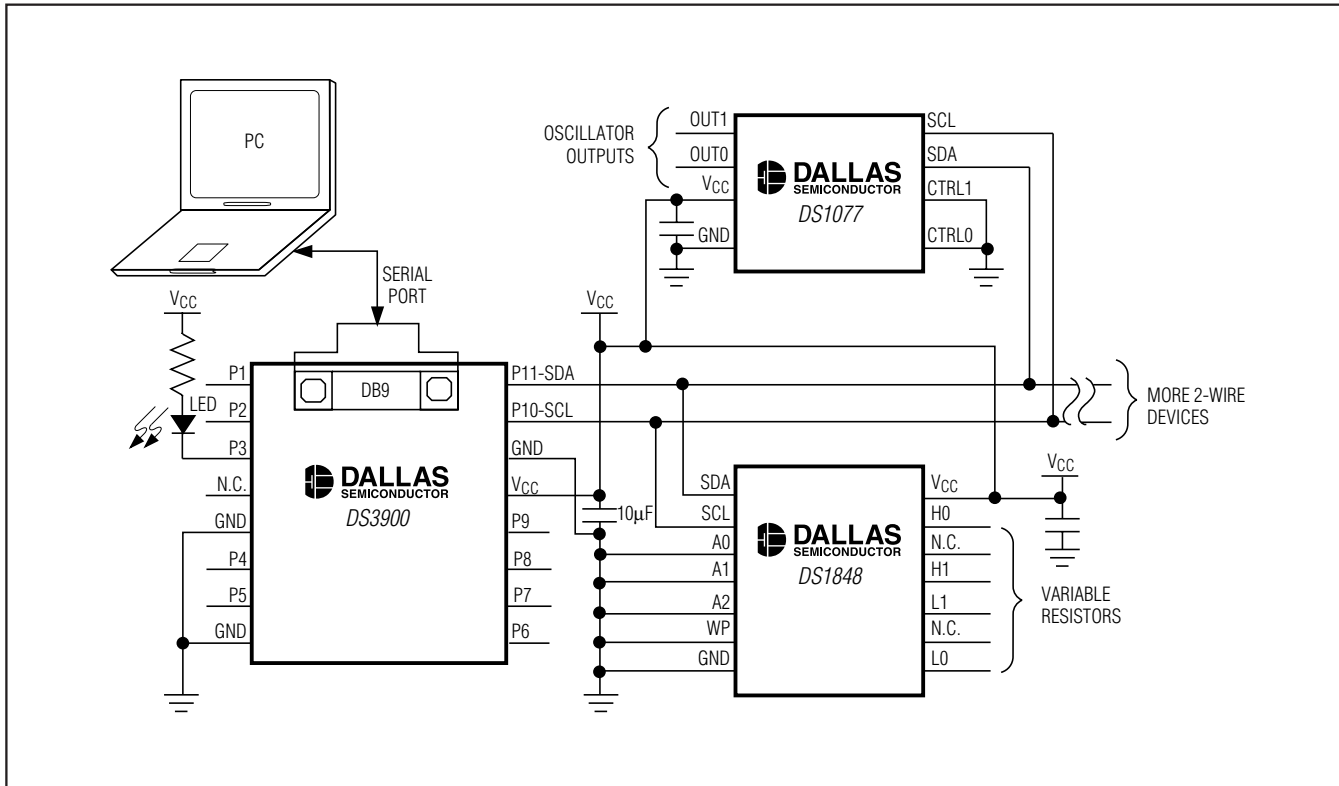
PC

SERIAL PORT

$V_{CC}$

LED

P1
P2
P3
N.C.
GND
P4
P5
GND

DB9

DALLAS SEMICONDUCTOR
DS3900

P11-SDA
P10-SCL
GND
$V_{CC}$
P9
P8
P7
P6

$V_{CC}$

10µF

OSCILLATOR OUTPUTS

OUT1
OUT0
$V_{CC}$
GND

DALLAS SEMICONDUCTOR
DS1077

SCL
SDA
CTRL1
CTRL0

MORE 2-WIRE DEVICES

SDA
SCL
A0
A1
A2
WP
GND

DALLAS SEMICONDUCTOR
DS1848

$V_{CC}$
H0
N.C.
H1
L1
N.C.
L0

$V_{CC}$

VARIABLE RESISTORS